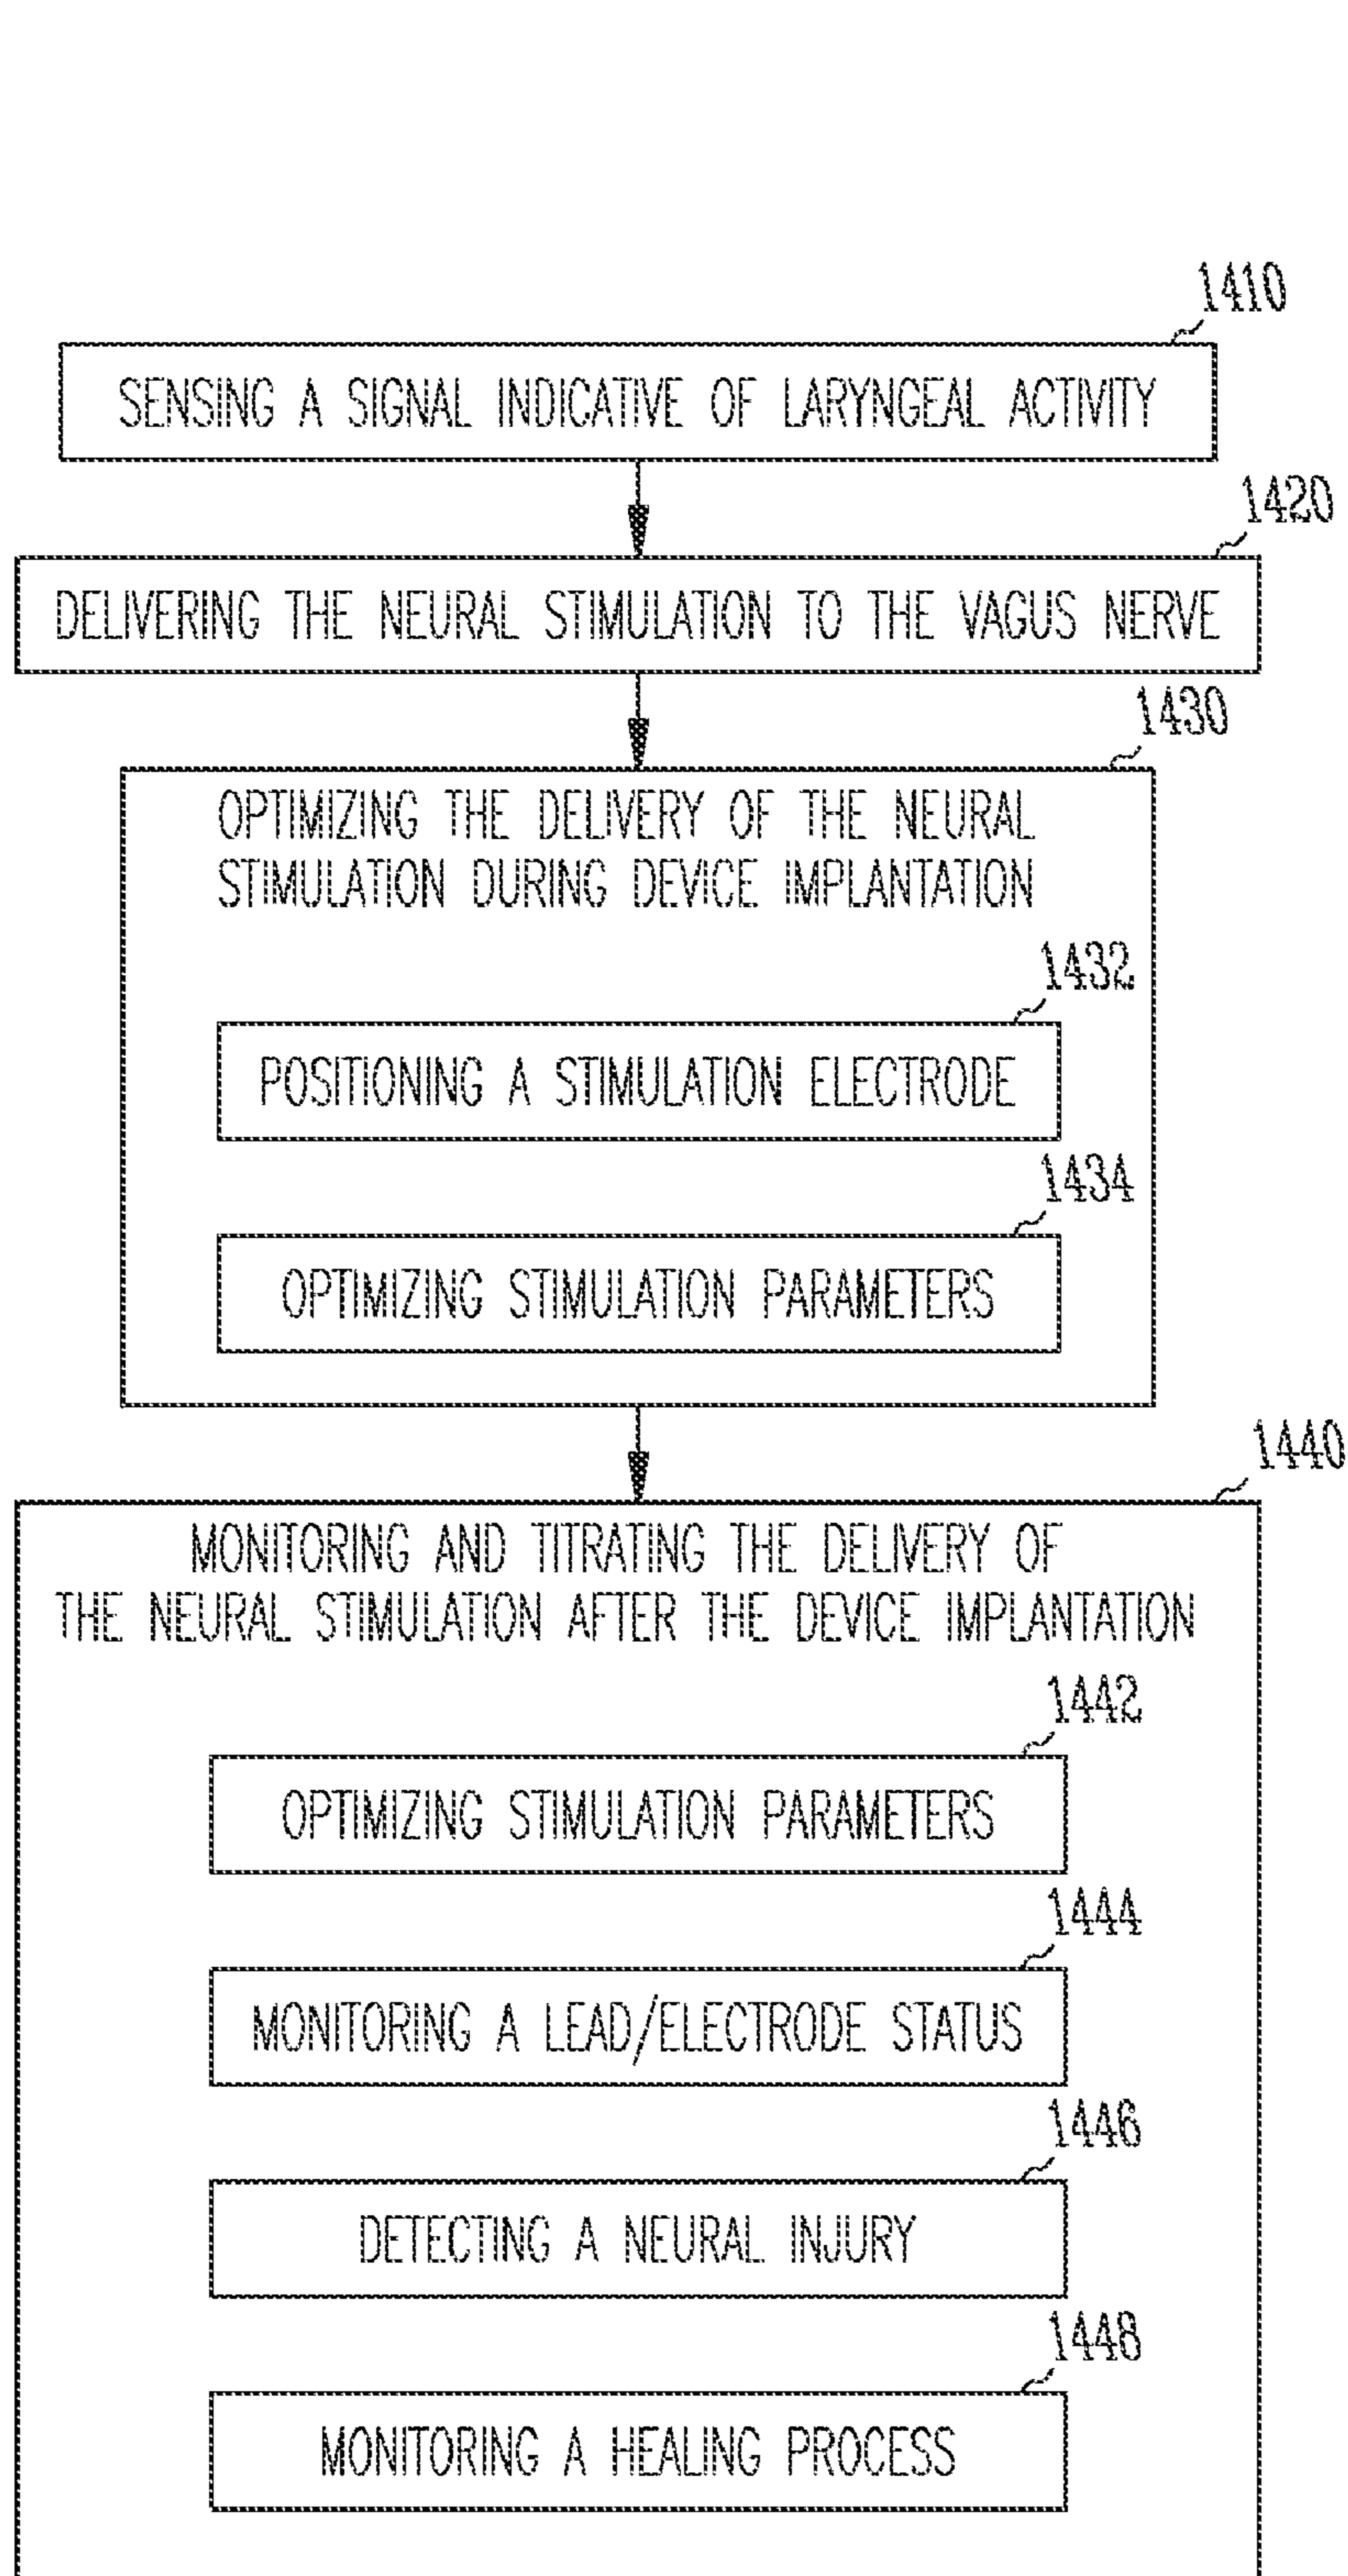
1410

SENSING A SIGNAL INDICATIVE OF LARYNGEAL ACTIVITY

1420

DELIVERING THE NEURAL STIMULATION TO THE VAGUS NERVE

1430

OPTIMIZING THE DELIVERY OF THE NEURAL STIMULATION DURING DEVICE IMPLANTATION

1432

POSITIONING A STIMULATION ELECTRODE

1434

OPTIMIZING STIMULATION PARAMETERS

1440

MONITORING AND TITRATING THE DELIVERY OF THE NEURAL STIMULATION AFTER THE DEVICE IMPLANTATION

1442

OPTIMIZING STIMULATION PARAMETERS

1444

MONITORING A LEAD/ELECTRODE STATUS

1446

DETECTING A NEURAL INJURY

1448

MONITORING A HEALING PROCESS